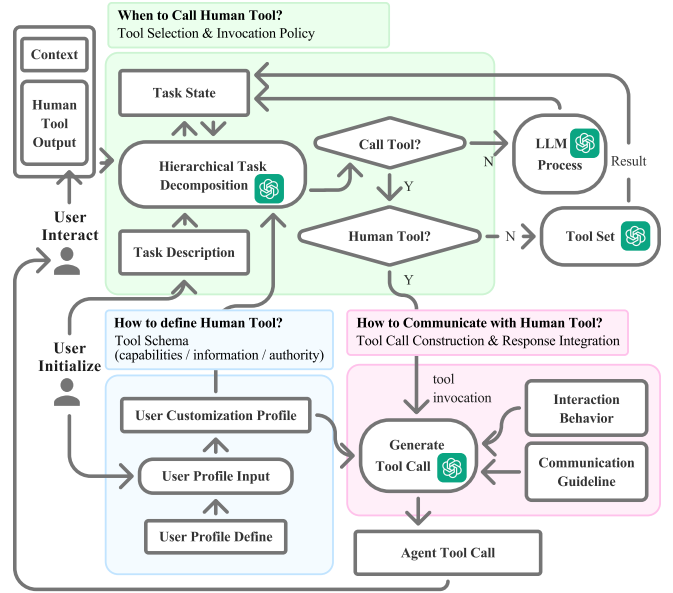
When to Call Human Tool?
Tool Selection & Invocation Policy

Context

Human Tool Output

User Interact

Task State

Hierarchical Task Decomposition

Task Description

Call Tool?

N

LLM Process

Result

Y

Human Tool?

N

Tool Set

Y

User Initialize

How to define Human Tool?
Tool Schema
(capabilities / information / authority)

User Customization Profile

User Profile Input

User Profile Define

How to Communicate with Human Tool?
Tool Call Construction & Response Integration

tool invocation

Interaction Behavior

Generate Tool Call

Communication Guideline

Agent Tool Call